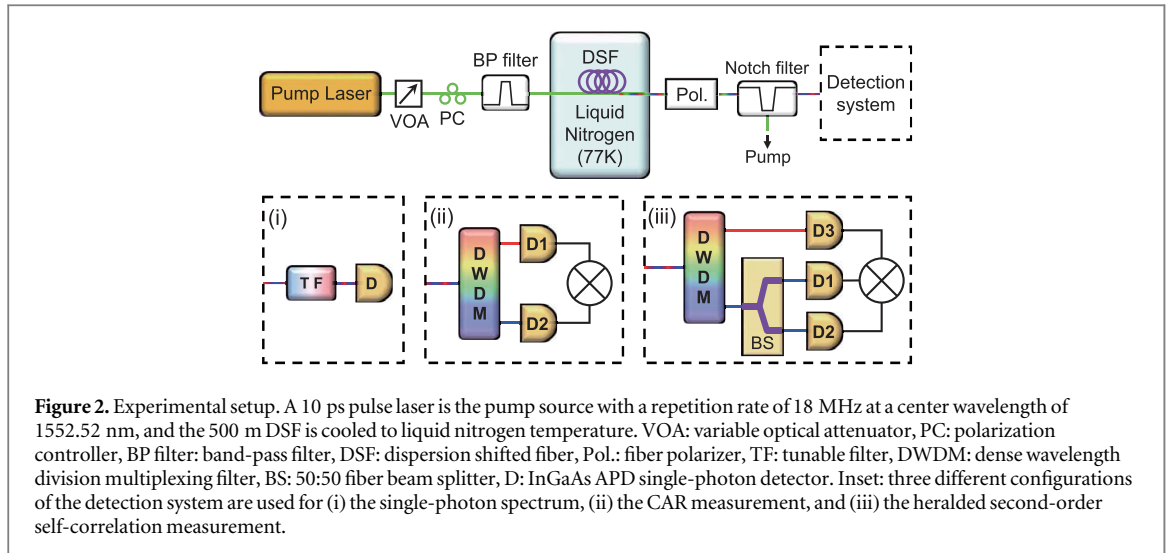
Pump Laser

VOA

PC

BP filter

DSF

Liquid Nitrogen (77K)

Pol.

Notch filter

Pump

Detection system

(i)

T F

D

(ii)

D W D M

D1

D2

(iii)

D W D M

D3

D1

D2

BS

**Figure 2.** Experimental setup. A 10 ps pulse laser is the pump source with a repetition rate of 18 MHz at a center wavelength of 1552.52 nm, and the 500 m DSF is cooled to liquid nitrogen temperature. VOA: variable optical attenuator, PC: polarization controller, BP filter: band-pass filter, DSF: dispersion shifted fiber, Pol.: fiber polarizer, TF: tunable filter, DWDM: dense wavelength division multiplexing filter, BS: 50:50 fiber beam splitter, D: InGaAs APD single-photon detector. Inset: three different configurations of the detection system are used for (i) the single-photon spectrum, (ii) the CAR measurement, and (iii) the heralded second-order self-correlation measurement.